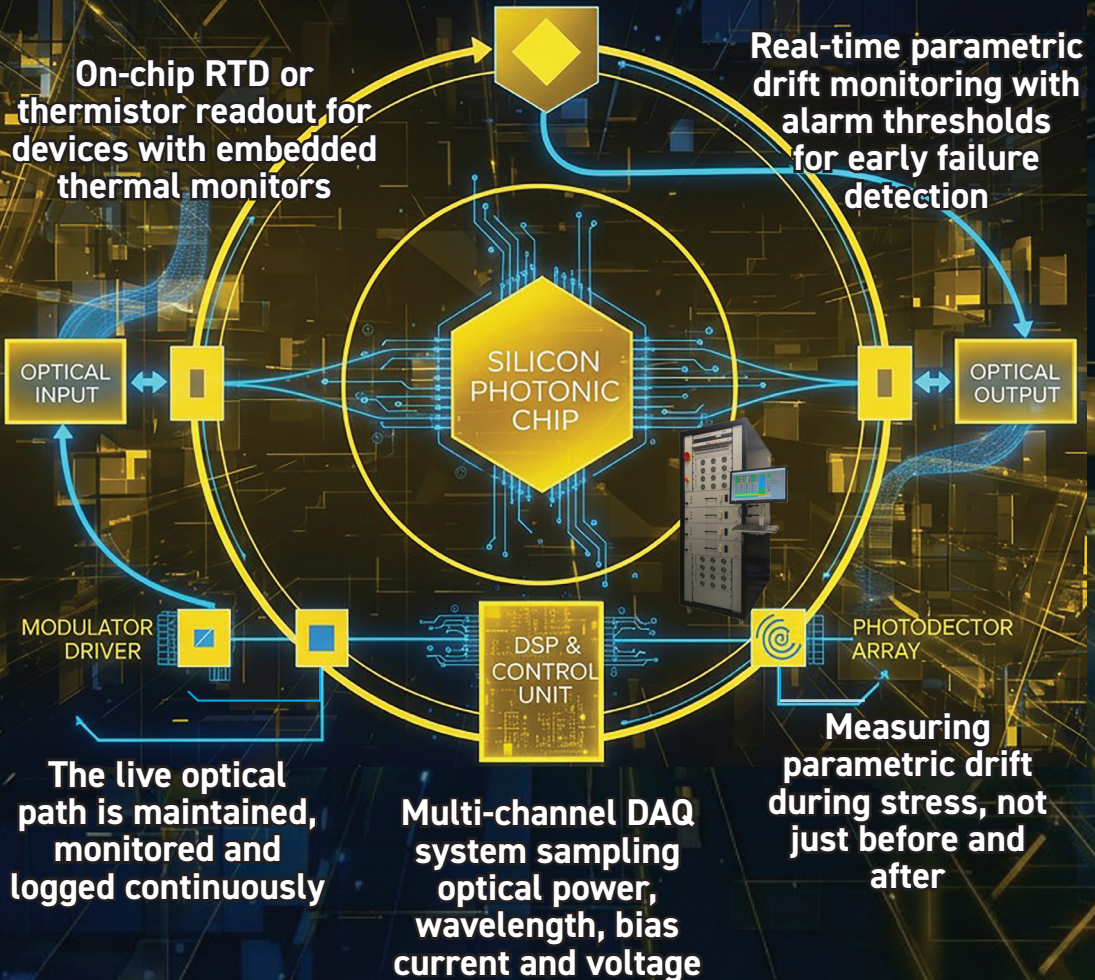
On-chip RTD or thermistor readout for devices with embedded thermal monitors

Real-time parametric drift monitoring with alarm thresholds for early failure detection

OPTICAL INPUT

SILICON PHOTONIC CHIP

OPTICAL OUTPUT

MODULATOR DRIVER

DSP & CONTROL UNIT

PHOTODECTOR ARRAY

The live optical path is maintained, monitored and logged continuously

Multi-channel DAQ system sampling optical power, wavelength, bias current and voltage

Measuring parametric drift during stress, not just before and after